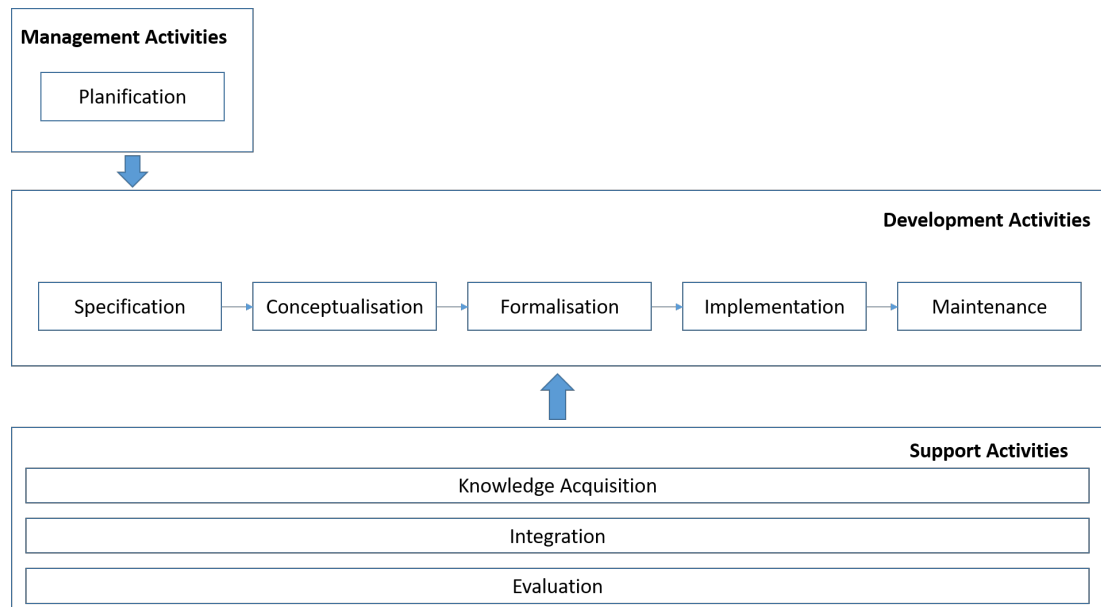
Management Activities

Planification

Development Activities

Specification

Conceptualisation

Formalisation

Implementation

Maintenance

Support Activities

Knowledge Acquisition

Integration

Evaluation